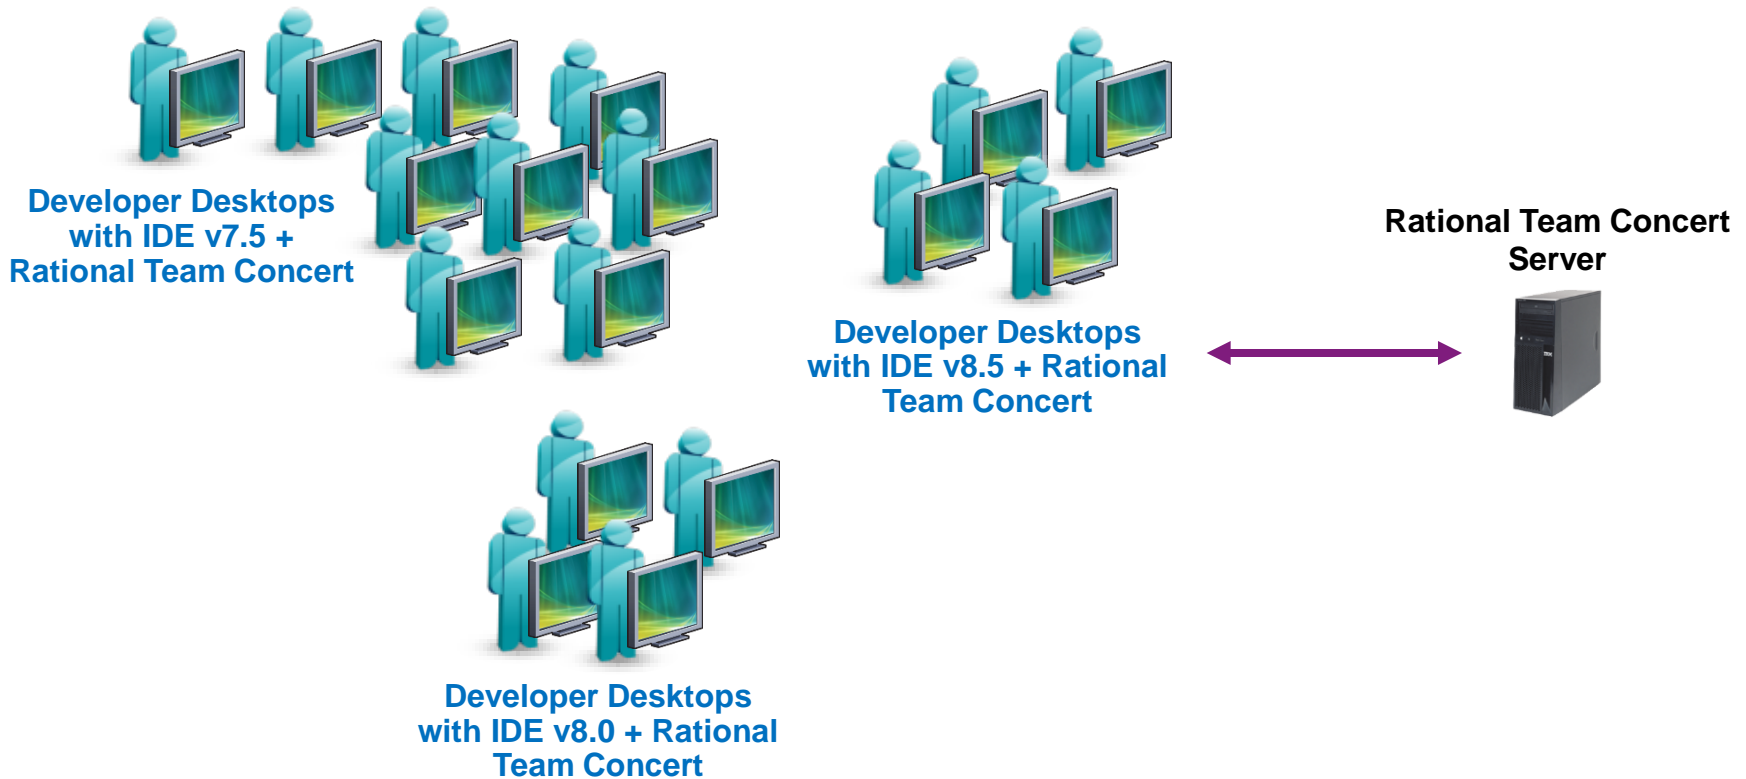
Developer Desktops with IDE v7.5 + Rational Team Concert

Developer Desktops with IDE v8.5 + Rational Team Concert

Rational Team Concert Server

Developer Desktops with IDE v8.0 + Rational Team Concert